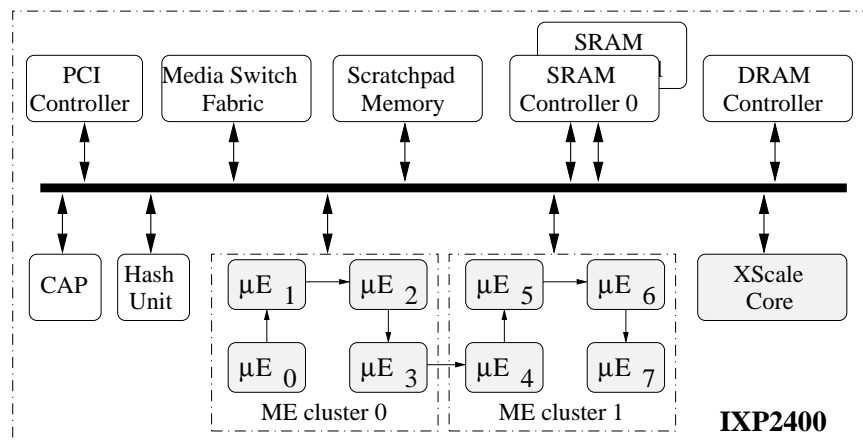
PCI Controller

Media Switch Fabric

Scratchpad Memory

SRAM

SRAM Controller 0

DRAM Controller

CAP

Hash Unit

μE 1

μE 2

μE 0

μE 3

ME cluster 0

μE 5

μE 6

μE 4

μE 7

ME cluster 1

XScale Core

IXP2400